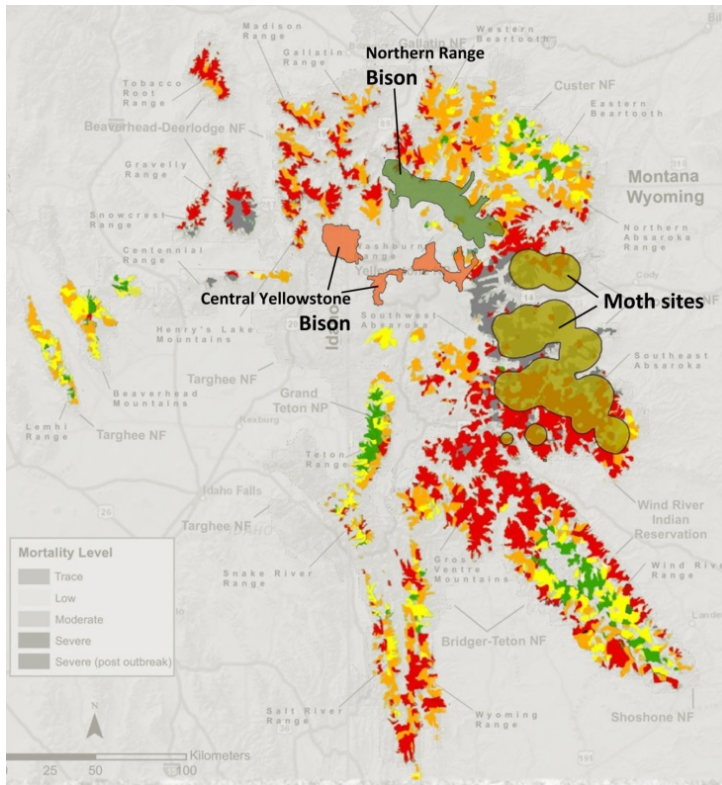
Gallatin NF
Western Beartooth
Madison Range
Gallatin Range
Northern Range
Bison
Tobacco Root Range
Custer NF
Eastern Beartooth
Beaverhead-Deerlodge NF
Gravelly Range
Montana
Wyoming
Snowcrest Range
Northern Absaroka Range
Centennial Range
Washburn Range
Yellowstone
Cody
Central Yellowstone
Bison
Moth sites
Henry's Lake Mountains
Southwest Absaroka
Idaho
Targhee NF
Grand Teton NP
Southeast Absaroka
Beaverhead Mountains
Lemhi Range
Targhee NF
Rexburg
Teton Range
Idaho Falls
Targhee NF
Wind River Indian Reservation
Mortality Level
Trace
Low
Moderate
Severe
Severe (post outbreak)
Snake River Range
Gros Ventre Mountains
Wind River Range
Bridger-Teton NF
Salt River Range
Wyoming Range
Shoshone NF
N
Kilometers
25
50
100